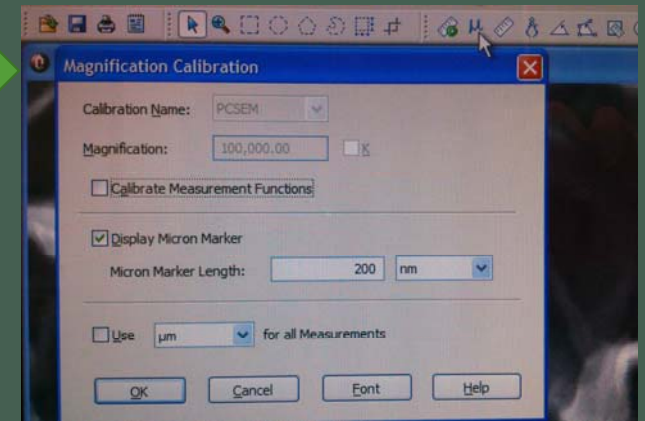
Magnification Calibration

Calibration Name: PCSEM

Magnification: 100,000.00 K

Calibrate Measurement Functions

Display Micron Marker

Micron Marker Length: 200 nm

Use µm for all Measurements

OK Cancel Font Help